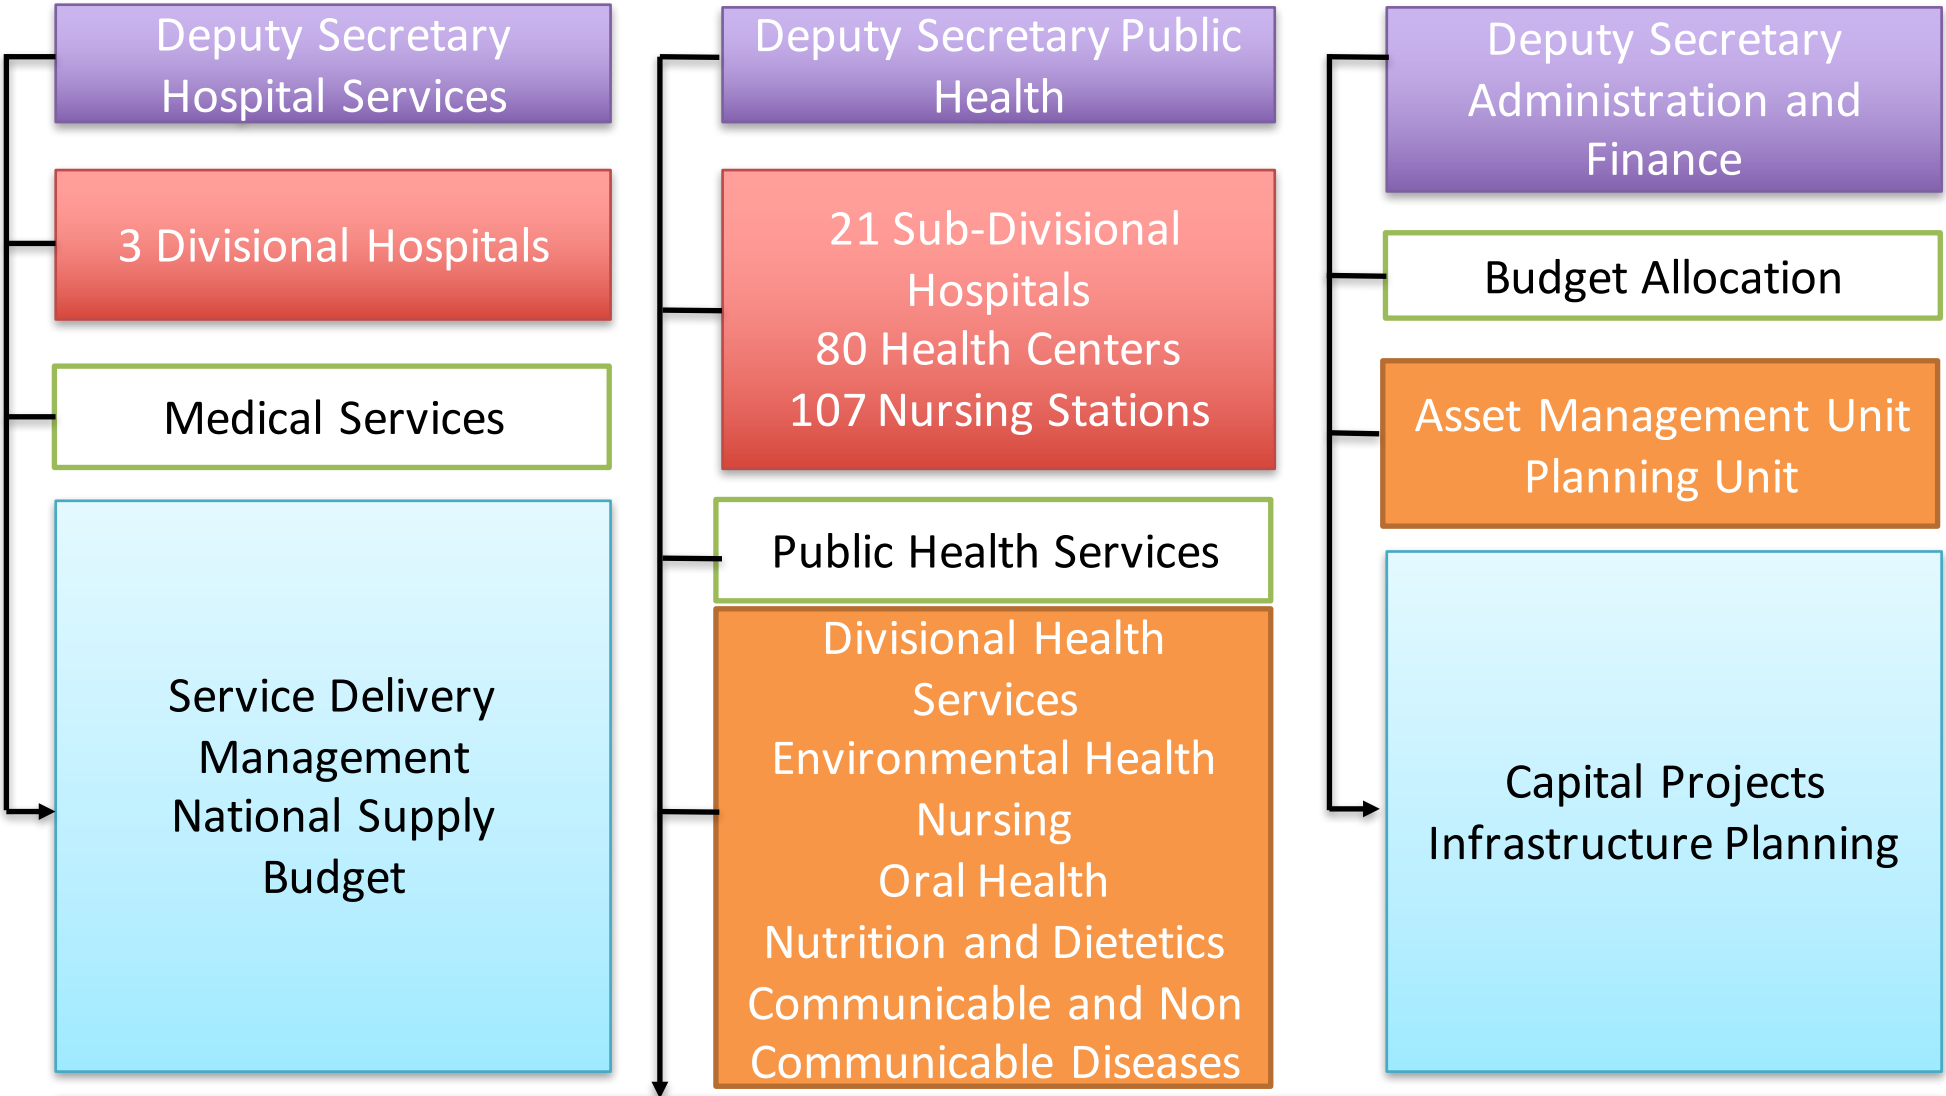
Deputy Secretary Hospital Services

3 Divisional Hospitals

Medical Services

Service Delivery Management
National Supply
Budget

Deputy Secretary Public Health

21 Sub-Divisional Hospitals
80 Health Centers
107 Nursing Stations

Public Health Services

Divisional Health Services
Environmental Health
Nursing
Oral Health
Nutrition and Dietetics
Communicable and Non Communicable Diseases

Deputy Secretary Administration and Finance

Budget Allocation

Asset Management Unit
Planning Unit

Capital Projects
Infrastructure Planning